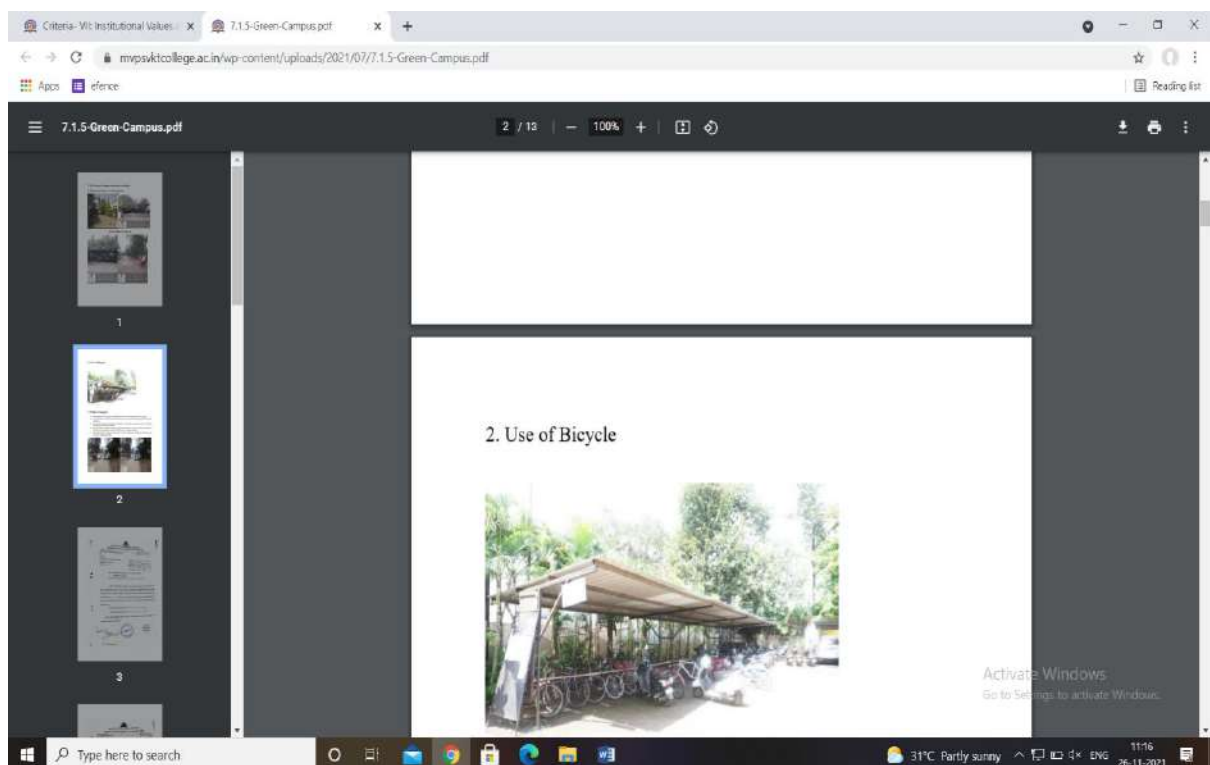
Criteria- VII: Institutional Values | ×
7.1.5-Green-Campus.pdf ×
+

mvpsvktcollege.ac.in/wp-content/uploads/2021/07/7.1.5-Green-Campus.pdf

Apps
eference
Reading list

7.1.5-Green-Campus.pdf
2 / 13 | — 100% + |

1
2
3

2. Use of Bicycle

Activate Windows
Go to Settings to activate Windows.

Type here to search
31°C Partly sunny ENG 11:16 26-11-2021